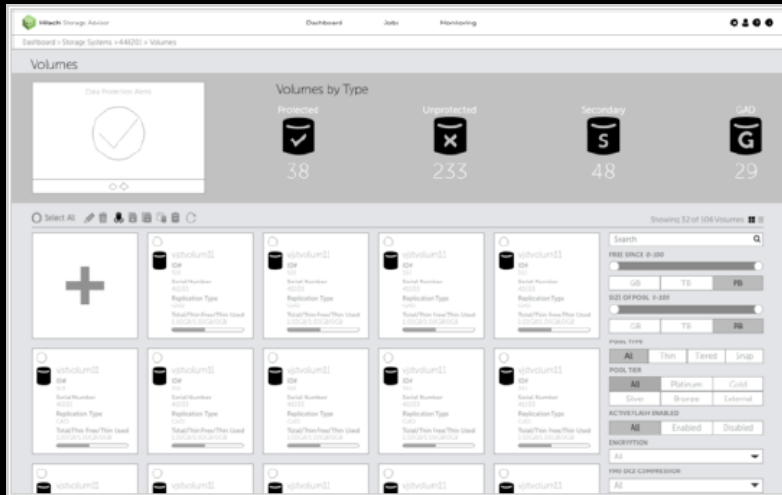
Hitachi Storage Advisor

Dashboard Jobs Monitoring

Dashboard > Storage Systems > 44201 > Volumes

Volumes

Data Protection Alerts

Volumes by Type

Protected
38

Unprotected
233

Secondary
48

GAD
29

Select All

Showing 32 of 106 Volumes

vjitvolum11
ID#
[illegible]
Serial Number
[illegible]
Replication Type
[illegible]
Total/Thin Free/Thin Used
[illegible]

vjitvolum11
ID#
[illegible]
Serial Number
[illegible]
Replication Type
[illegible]
Total/Thin Free/Thin Used
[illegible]

vjitvolum11
ID#
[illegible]
Serial Number
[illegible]
Replication Type
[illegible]
Total/Thin Free/Thin Used
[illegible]

vjitvolum11
ID#
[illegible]
Serial Number
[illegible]
Replication Type
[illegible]
Total/Thin Free/Thin Used
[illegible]

vjitvolum11
ID#
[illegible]
Serial Number
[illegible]
Replication Type
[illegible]
Total/Thin Free/Thin Used
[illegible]

vjitvolum11
ID#
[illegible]
Serial Number
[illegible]
Replication Type
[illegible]
Total/Thin Free/Thin Used
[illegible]

vjitvolum11
ID#
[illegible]
Serial Number
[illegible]
Replication Type
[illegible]
Total/Thin Free/Thin Used
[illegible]

vjitvolum11
ID#
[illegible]
Serial Number
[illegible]
Replication Type
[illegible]
Total/Thin Free/Thin Used
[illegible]

vjitvolum11

vjitvolum11

vjitvolum11

vjitvolum11

vjitvolum11

Search

FREE SPACE 0-100

GB TB PB

SIZE OF POOL 1-100

GB TB PB

POOL TYPE

All Thin Tiered Snap

POOL TIER

All Platinum Gold
Silver Bronze External

ACTIVEFLASH ENABLED

All Enabled Disabled

ENCRYPTION

All

FMD DC2 COMPRESSION

All